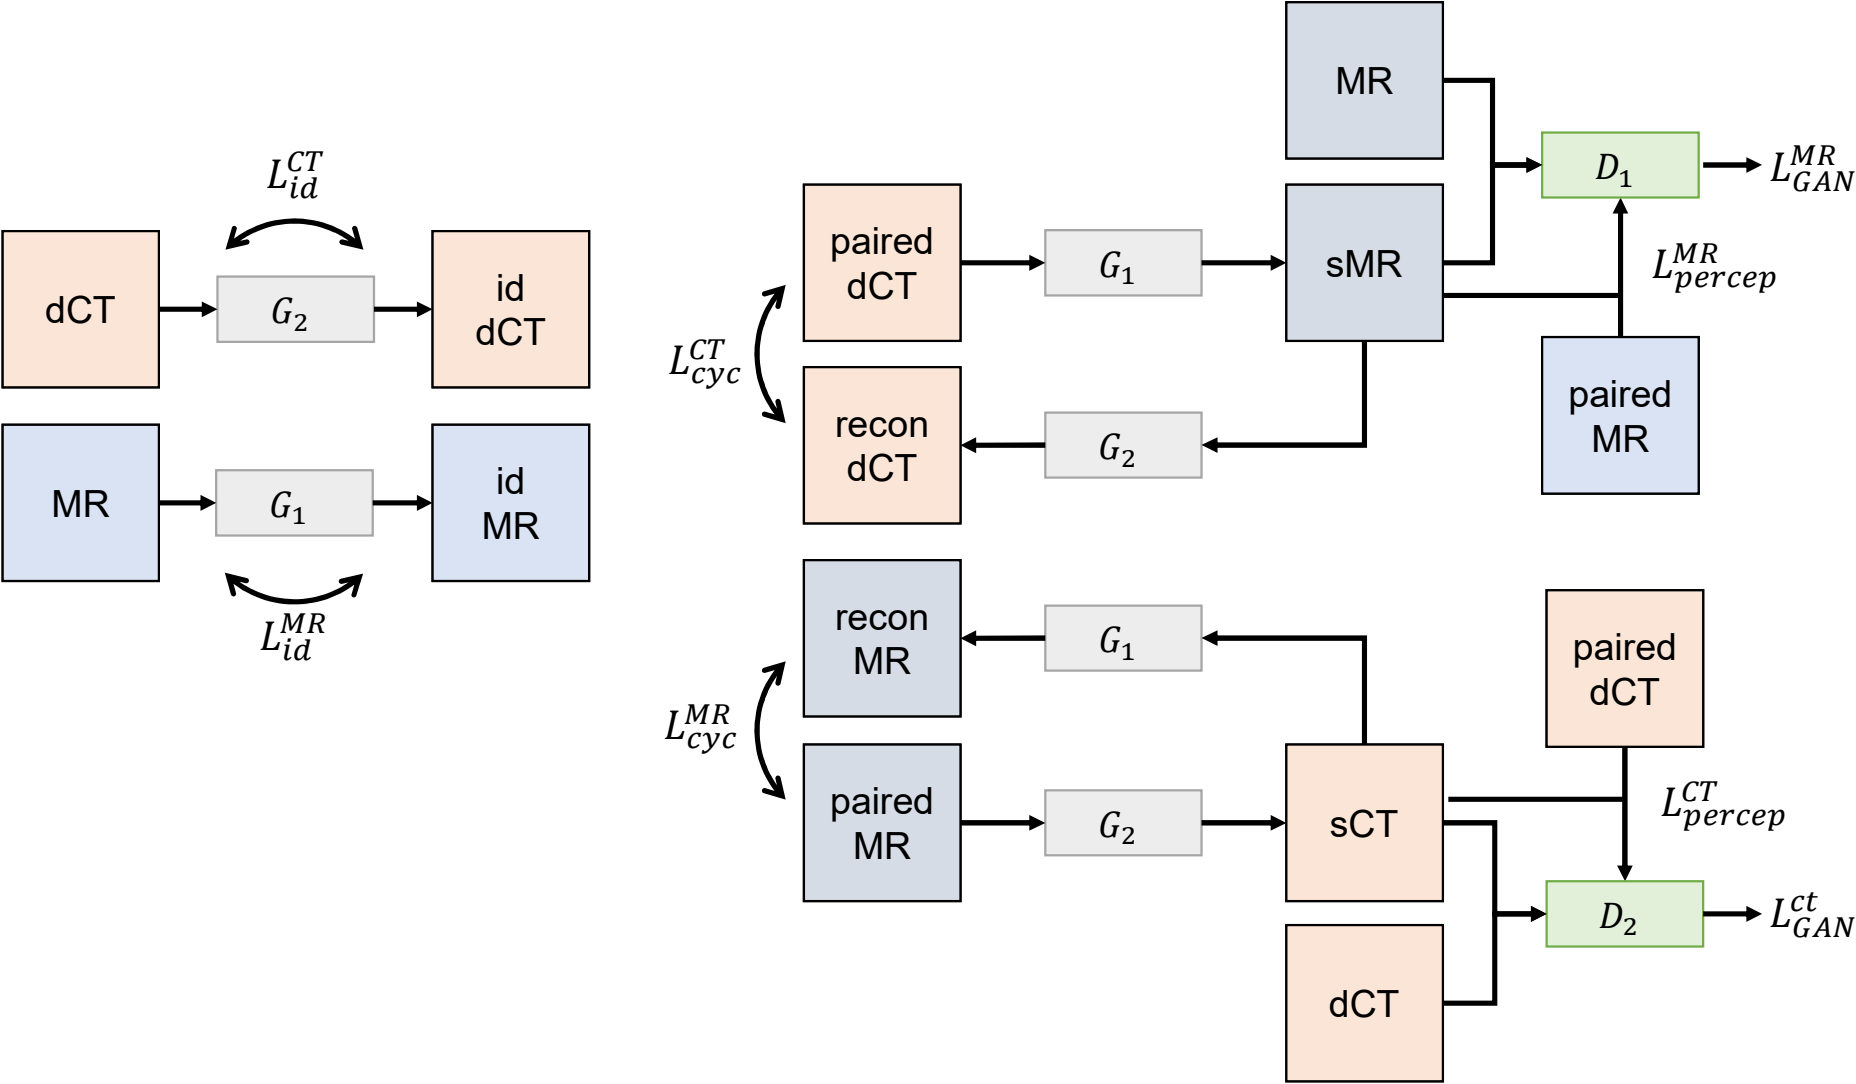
$L_{id}^{CT}$

dCT

$G_2$

id dCT

MR

$G_1$

id MR

$L_{id}^{MR}$

MR

$D_1$

$L_{GAN}^{MR}$

paired dCT

$G_1$

sMR

$L_{percep}^{MR}$

$L_{cyc}^{CT}$

recon dCT

$G_2$

paired MR

recon MR

$G_1$

paired dCT

$L_{cyc}^{MR}$

paired MR

$G_2$

sCT

$L_{percep}^{CT}$

$D_2$

$L_{GAN}^{ct}$

dCT